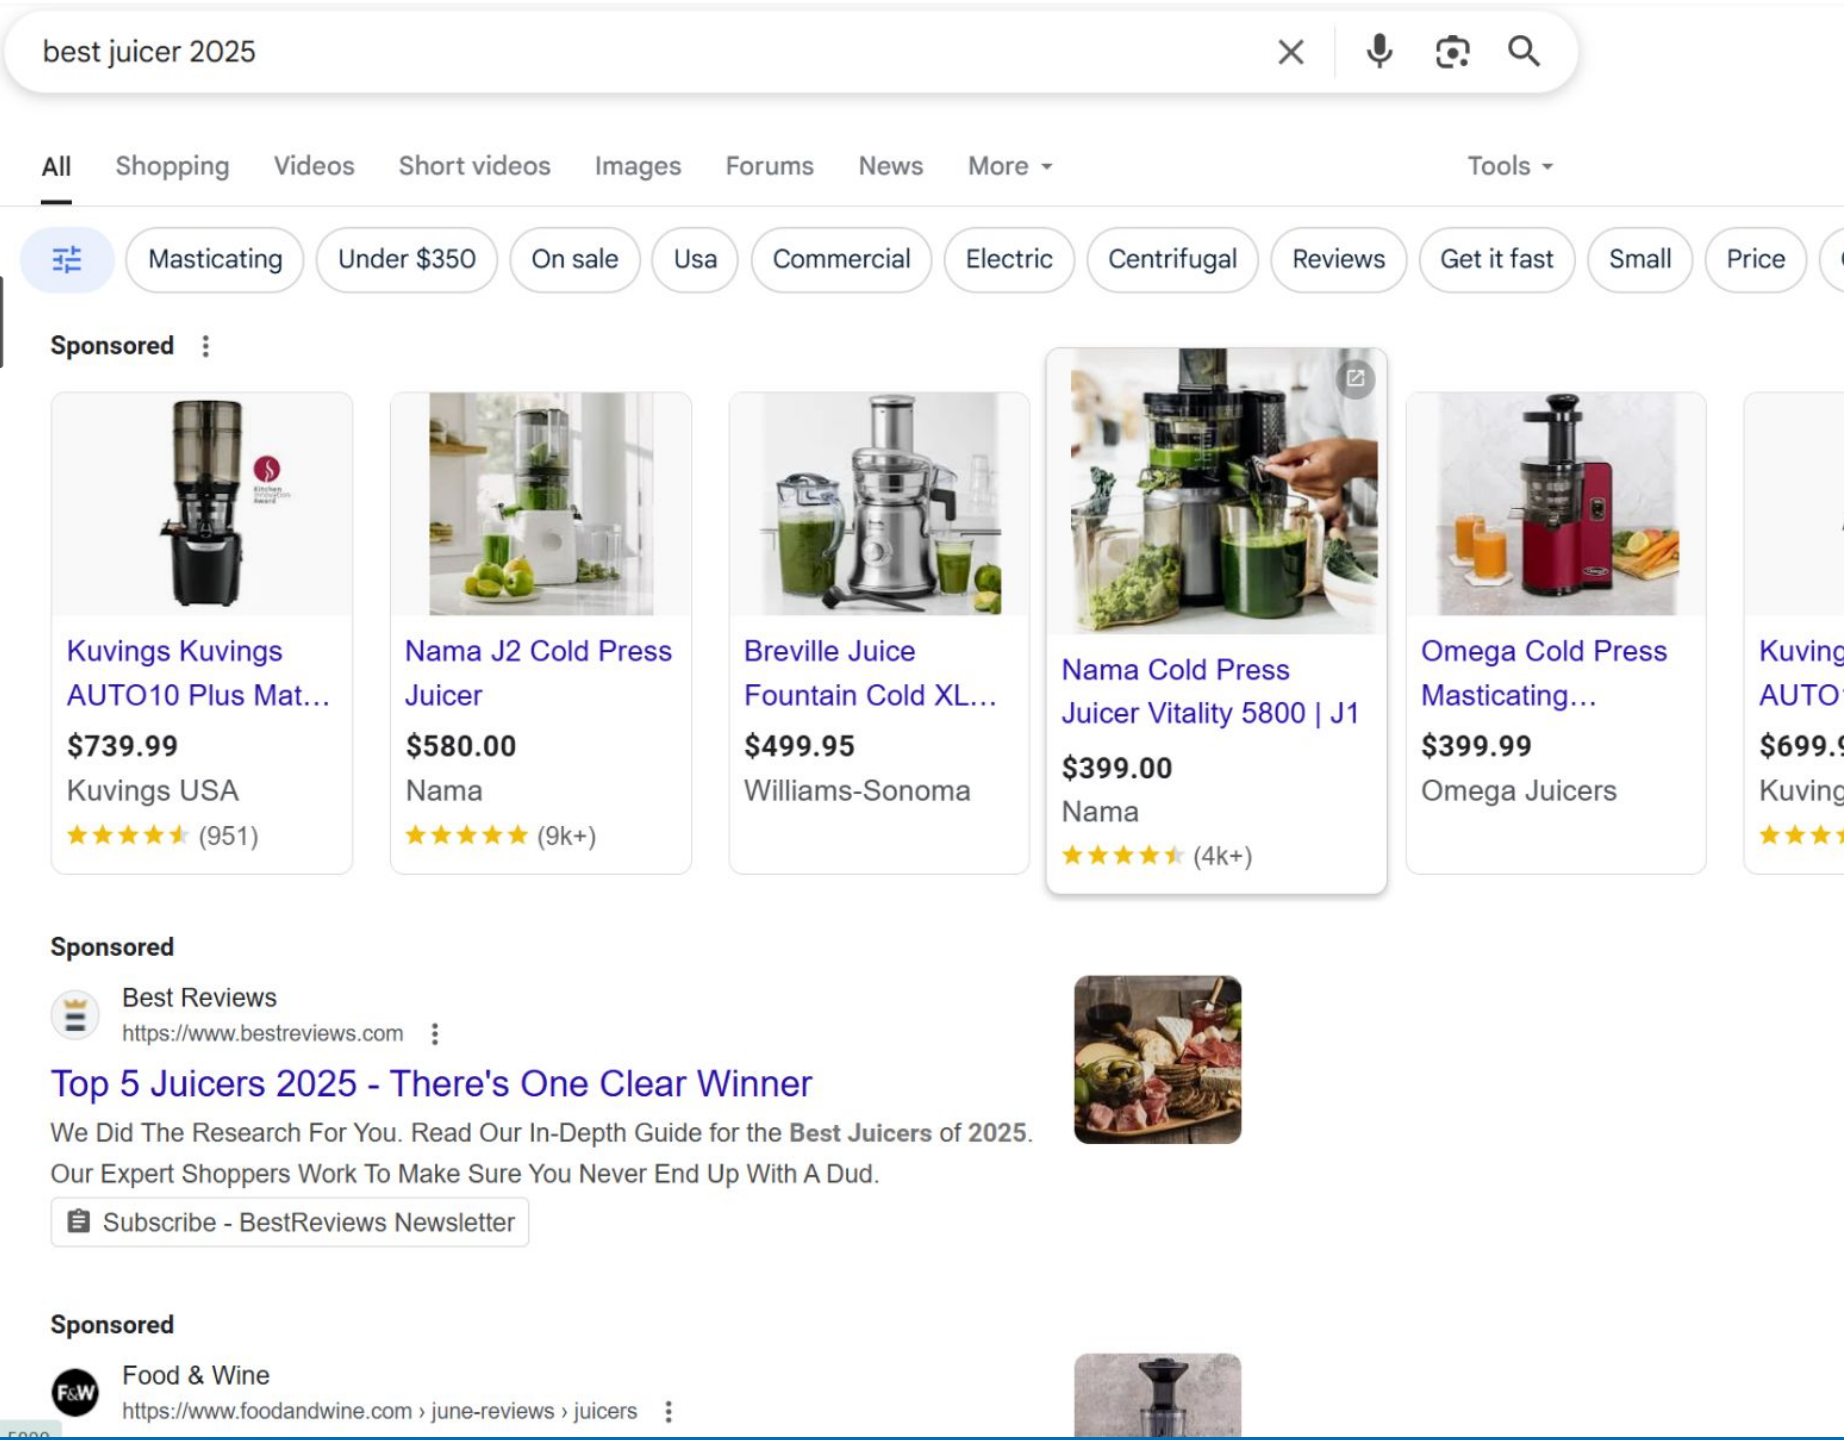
best juicer 2025

All Shopping Videos Short videos Images Forums News More Tools

Masticating Under $350 On sale Usa Commercial Electric Centrifugal Reviews Get it fast Small Price

Sponsored

Kuvings Kuvings AUTO10 Plus Mat…
$739.99
Kuvings USA
(951)

Nama J2 Cold Press Juicer
$580.00
Nama
(9k+)

Breville Juice Fountain Cold XL…
$499.95
Williams-Sonoma

Nama Cold Press Juicer Vitality 5800 | J1
$399.00
Nama
(4k+)

Omega Cold Press Masticating…
$399.99
Omega Juicers

Kuving
AUTO
$699.
Kuving

Sponsored

Best Reviews
https://www.bestreviews.com

Top 5 Juicers 2025 - There's One Clear Winner

We Did The Research For You. Read Our In-Depth Guide for the Best Juicers of 2025. Our Expert Shoppers Work To Make Sure You Never End Up With A Dud.

Subscribe - BestReviews Newsletter

Sponsored

Food & Wine
https://www.foodandwine.com › june-reviews › juicers